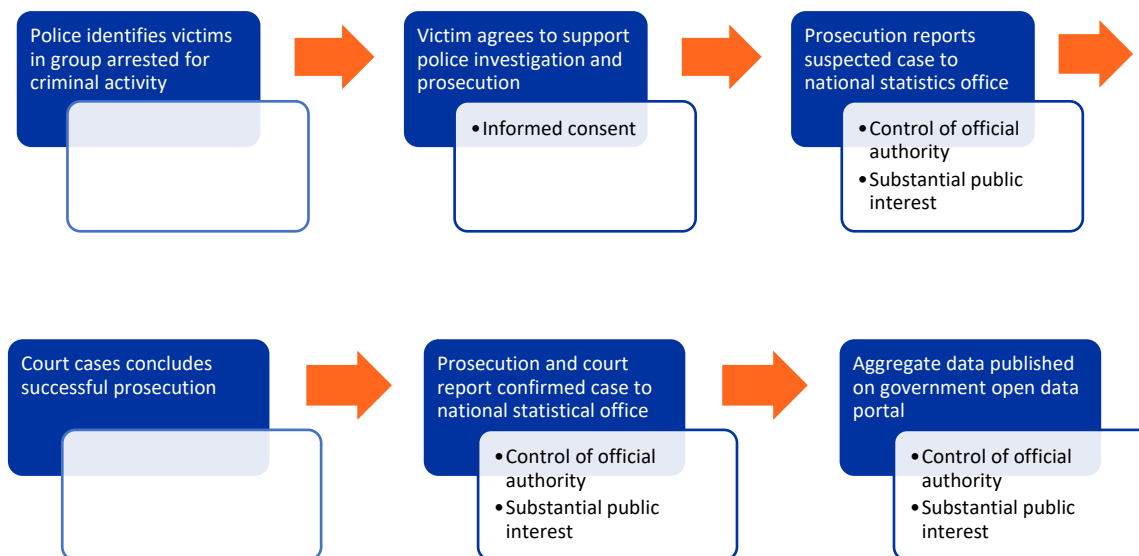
Police identifies victims in group arrested for criminal activity

Victim agrees to support police investigation and prosecution

• Informed consent

Prosecution reports suspected case to national statistics office

• Control of official authority
• Substantial public interest

Court cases concludes successful prosecution

Prosecution and court report confirmed case to national statistical office

• Control of official authority
• Substantial public interest

Aggregate data published on government open data portal

• Control of official authority
• Substantial public interest